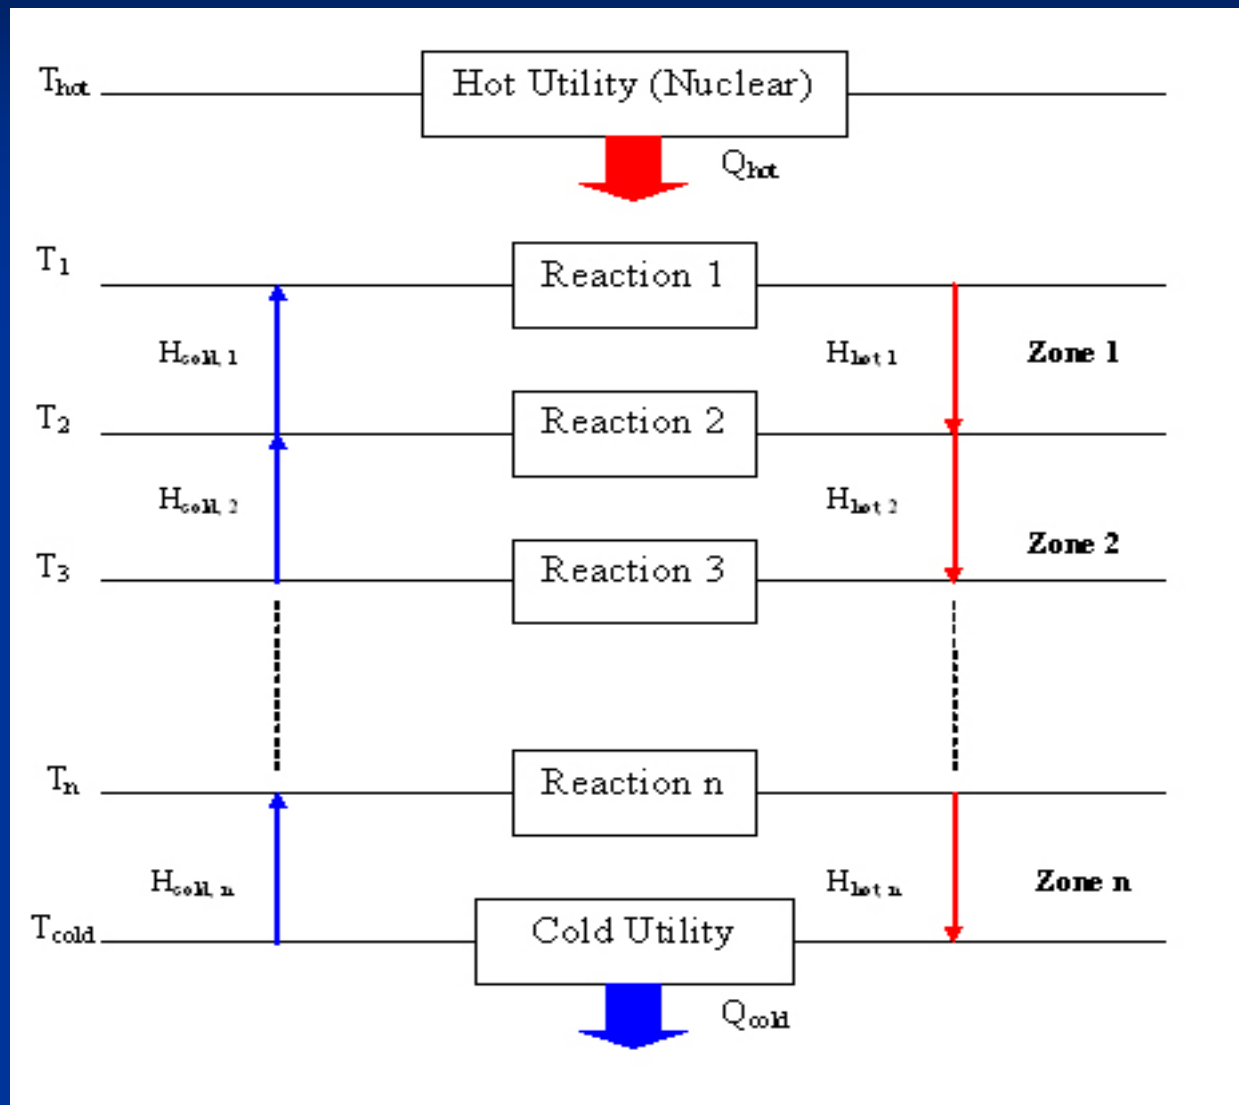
$T_{hot}$

Hot Utility (Nuclear)

$Q_{hot}$

$T_1$

Reaction 1

$H_{cold,1}$

$H_{hot\,1}$

Zone 1

$T_2$

Reaction 2

$H_{cold,2}$

$H_{hot\,2}$

Zone 2

$T_3$

Reaction 3

$T_n$

Reaction n

$H_{cold,n}$

$H_{hot\,n}$

Zone n

$T_{cold}$

Cold Utility

$Q_{cold}$